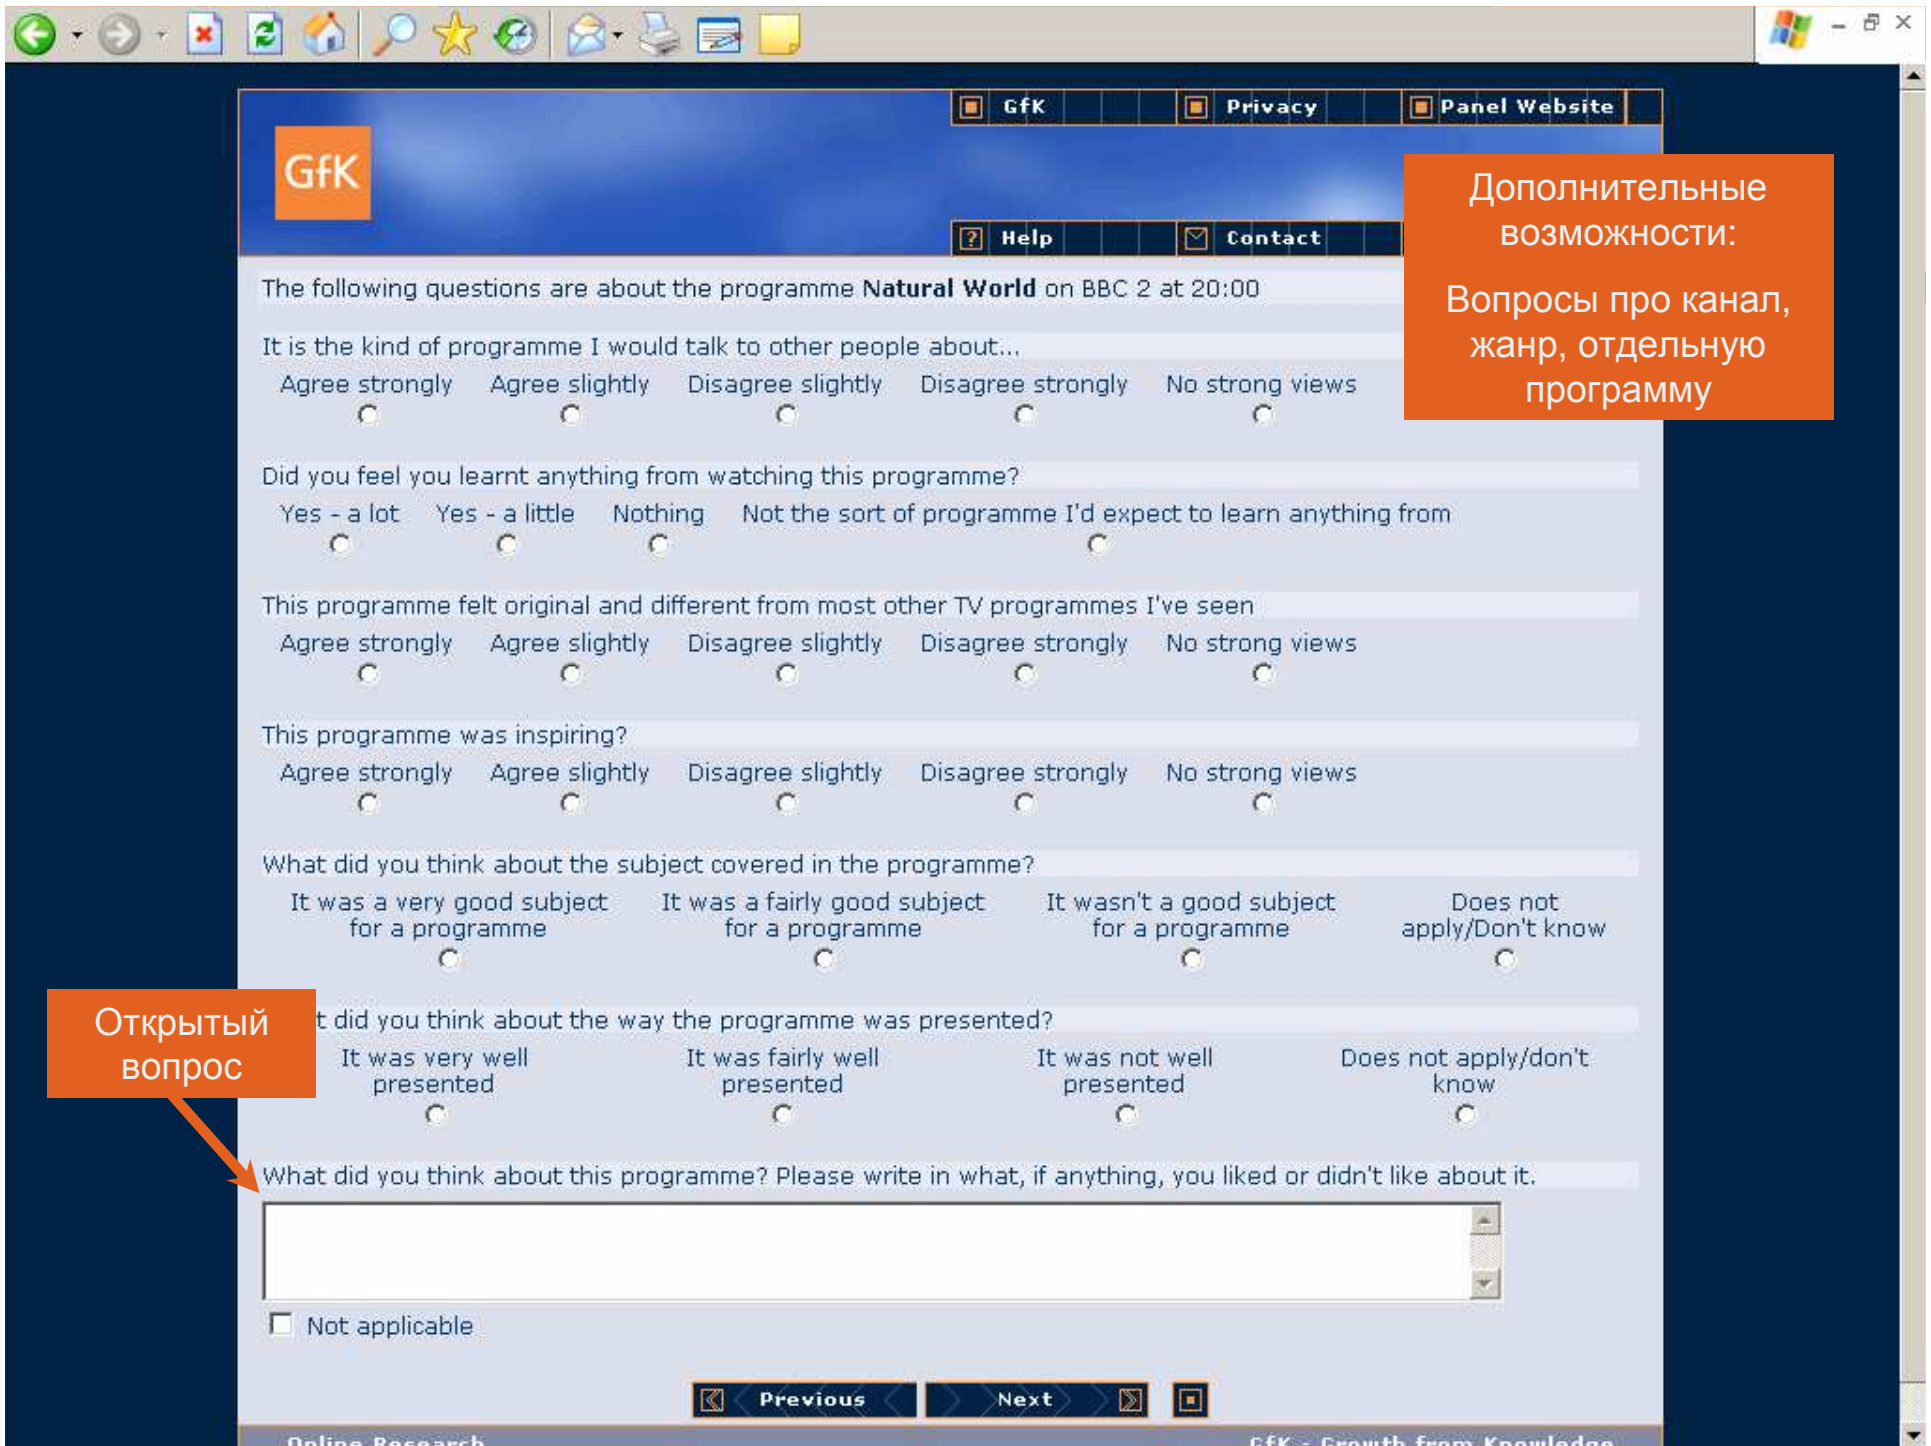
GfK Privacy Panel Website

GfK

Help Contact

Дополнительные возможности:

Вопросы про канал, жанр, отдельную программу

The following questions are about the programme **Natural World** on BBC 2 at 20:00

It is the kind of programme I would talk to other people about...

Agree strongly Agree slightly Disagree slightly Disagree strongly No strong views

Did you feel you learnt anything from watching this programme?

Yes - a lot Yes - a little Nothing Not the sort of programme I'd expect to learn anything from

This programme felt original and different from most other TV programmes I've seen

Agree strongly Agree slightly Disagree slightly Disagree strongly No strong views

This programme was inspiring?

Agree strongly Agree slightly Disagree slightly Disagree strongly No strong views

What did you think about the subject covered in the programme?

It was a very good subject for a programme It was a fairly good subject for a programme It wasn't a good subject for a programme Does not apply/Don't know

Открытый вопрос

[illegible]t did you think about the way the programme was presented?

It was very well presented It was fairly well presented It was not well presented Does not apply/don't know

What did you think about this programme? Please write in what, if anything, you liked or didn't like about it.

Not applicable

Previous Next

Online Research GfK - Growth from Knowledge